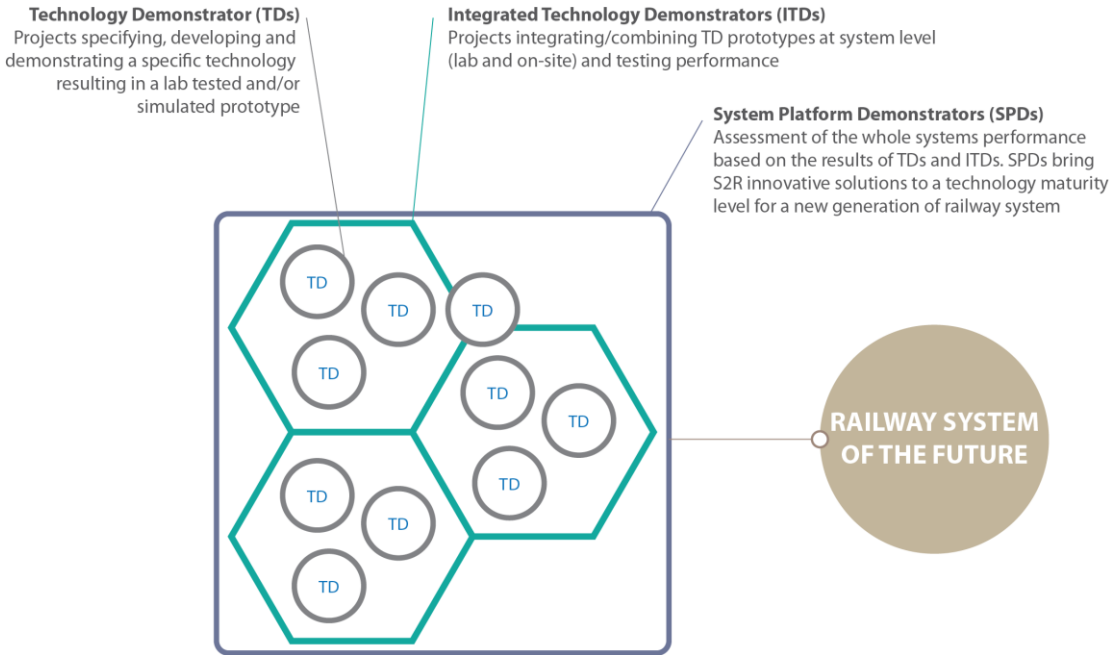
**Technology Demonstrator (TDs)**
Projects specifying, developing and demonstrating a specific technology resulting in a lab tested and/or simulated prototype

**Integrated Technology Demonstrators (ITDs)**
Projects integrating/combining TD prototypes at system level (lab and on-site) and testing performance

**System Platform Demonstrators (SPDs)**
Assessment of the whole systems performance based on the results of TDs and ITDs. SPDs bring S2R innovative solutions to a technology maturity level for a new generation of railway system

TD
TD
TD
TD
TD
TD
TD
TD
TD
TD

RAILWAY SYSTEM OF THE FUTURE